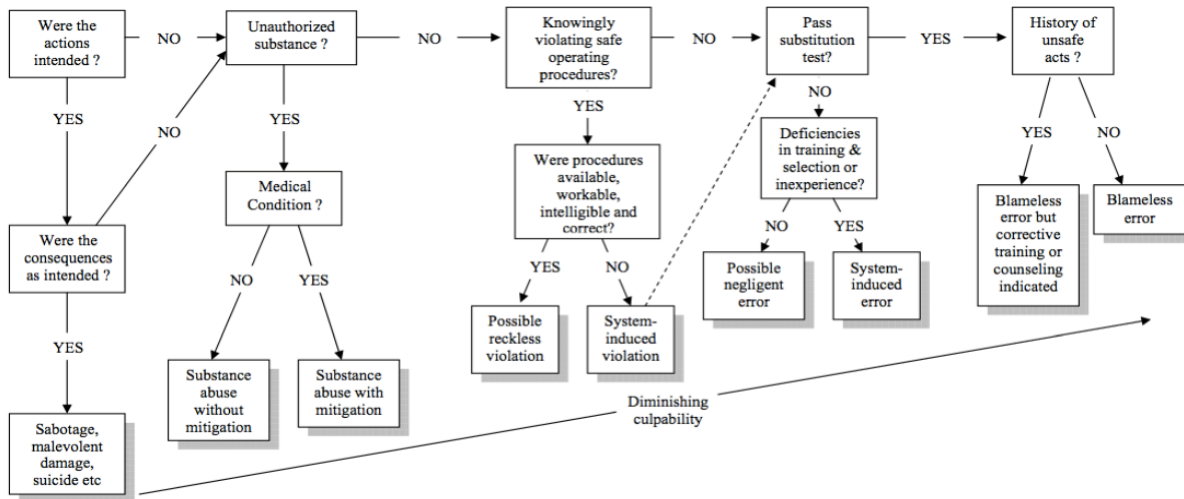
Were the actions intended ?

NO

Unauthorized substance ?

NO

Knowingly violating safe operating procedures?

NO

Pass substitution test?

YES

History of unsafe acts ?

YES

NO

YES

YES

NO

Were the consequences as intended ?

Medical Condition ?

Were procedures available, workable, intelligible and correct?

Deficiencies in training & selection or inexperience?

YES

NO

YES

NO

NO

YES

NO

YES

Blameless error but corrective training or counseling indicated

Blameless error

Possible reckless violation

System-induced violation

Possible negligent error

System-induced error

YES

Substance abuse without mitigation

Substance abuse with mitigation

Diminishing culpability

Sabotage, malevolent damage, suicide etc